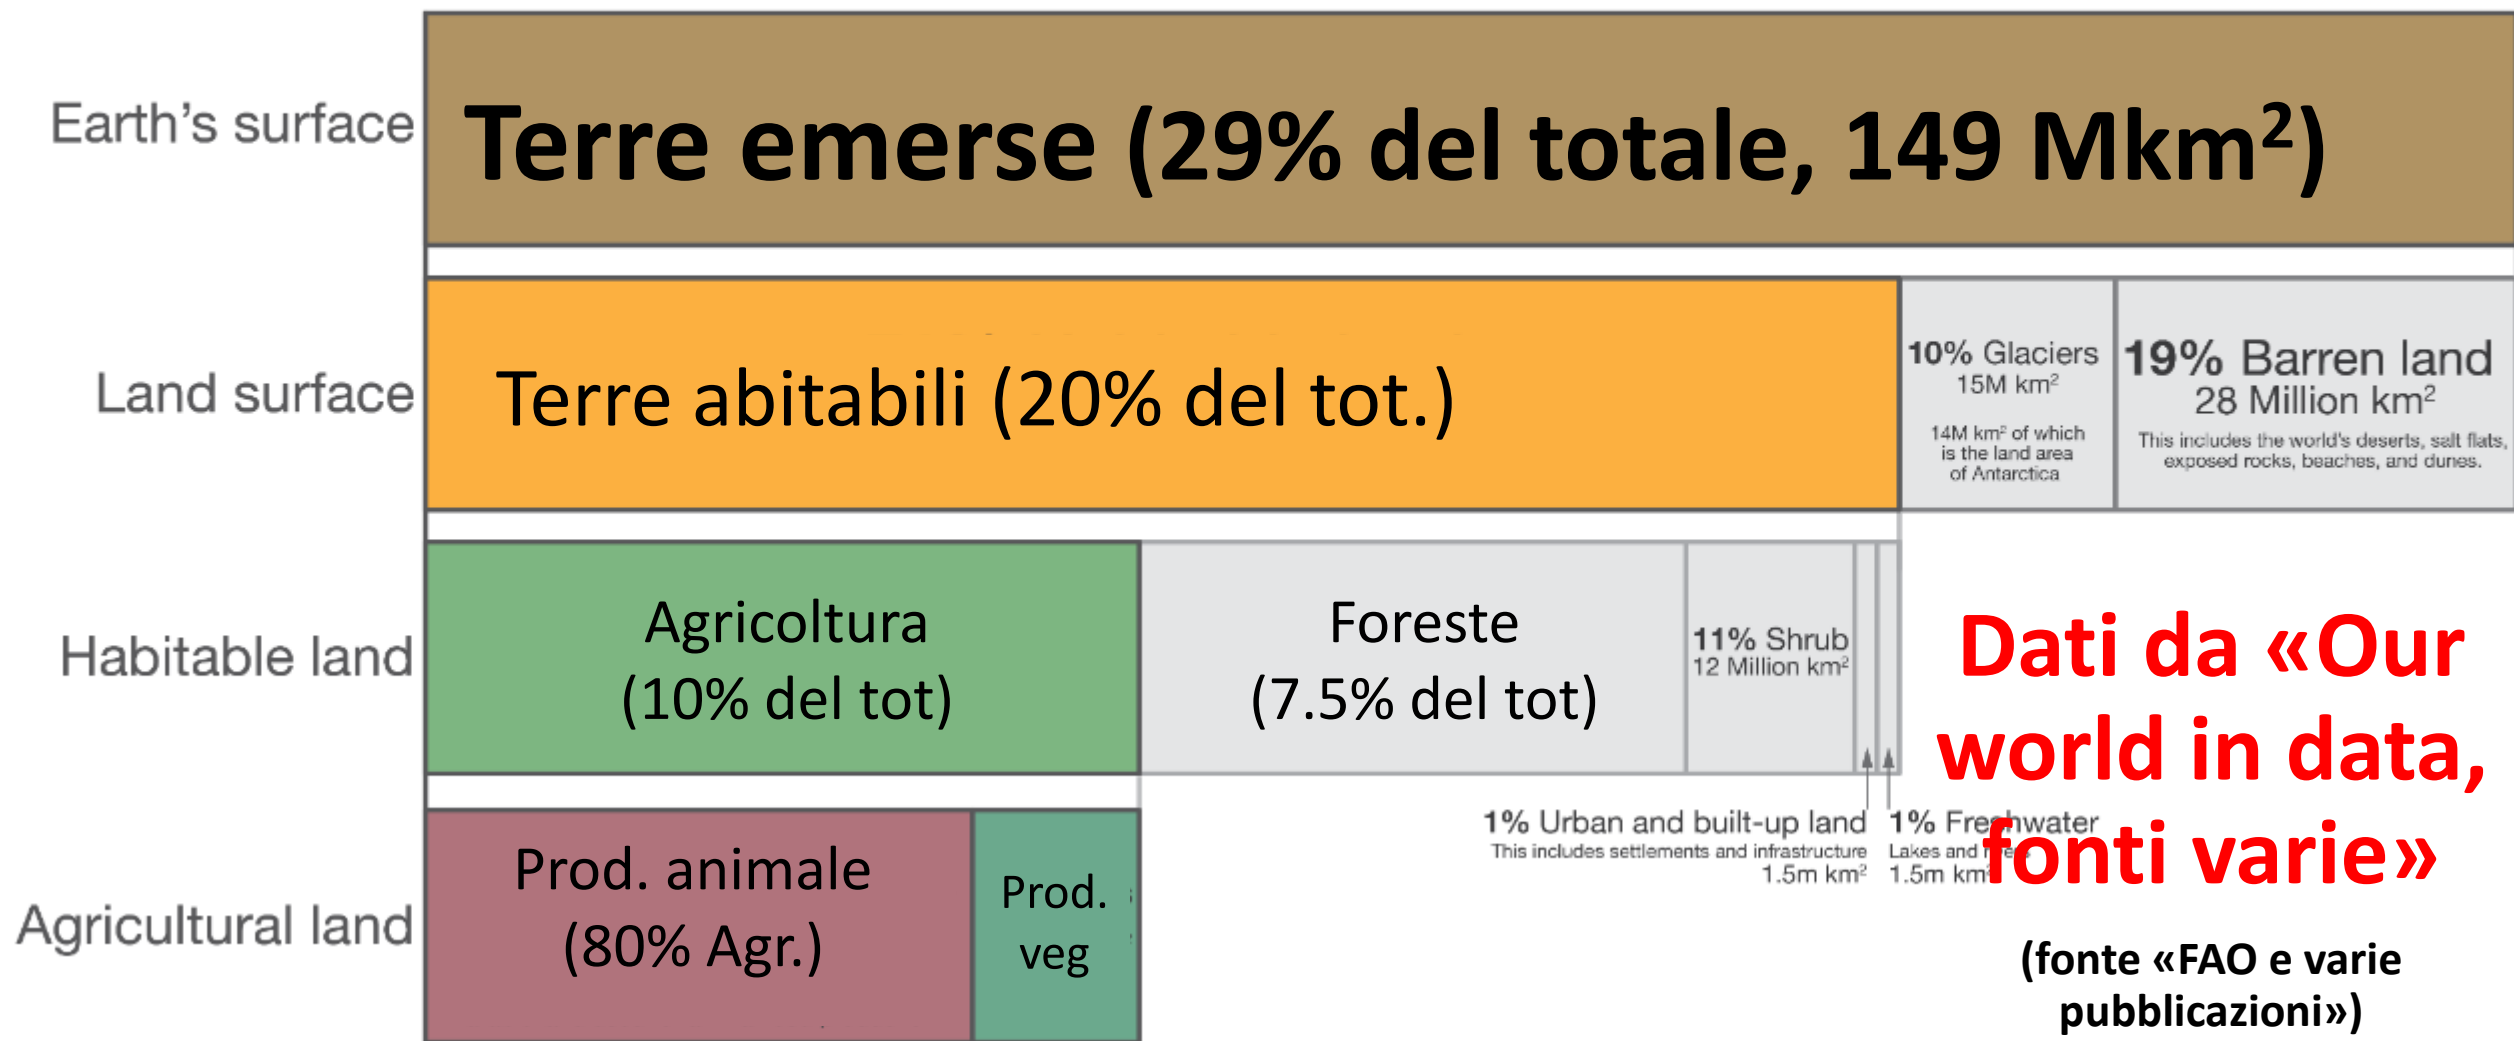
Earth's surface

Terre emerse (29% del totale, 149 Mkm$^2$)

Land surface

Terre abitabili (20% del tot.)

10% Glaciers
15M km$^2$
14M km$^2$ of which is the land area of Antarctica

19% Barren land
28 Million km$^2$
This includes the world's deserts, salt flats, exposed rocks, beaches, and dunes.

Habitable land

Agricoltura
(10% del tot)

Foreste
(7.5% del tot)

11% Shrub
12 Million km$^2$

Dati da «Our world in data, fonti varie»

1% Urban and built-up land
This includes settlements and infrastructure
1.5m km$^2$

1% Freshwater
Lakes and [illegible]
1.5m km$^2$

Agricultural land

Prod. animale
(80% Agr.)

Prod. veg

(fonte «FAO e varie pubblicazioni»)